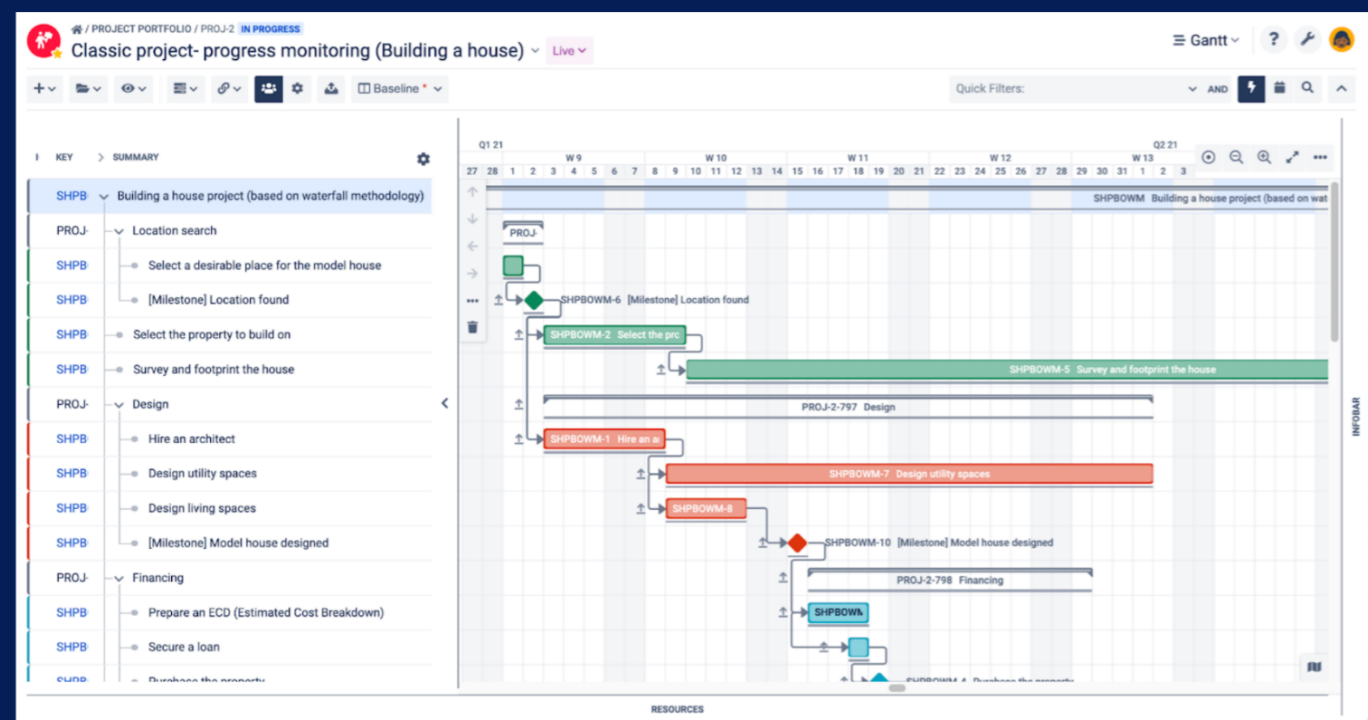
/ PROJECT PORTFOLIO / PROJ-2 IN PROGRESS
Classic project- progress monitoring (Building a house) Live

Gantt

Baseline *

Quick Filters: AND

KEY SUMMARY

| KEY | SUMMARY |
|---|---|
| SHPB | Building a house project (based on waterfall methodology) |
| PROJ- | Location search |
| SHPB | Select a desirable place for the model house |
| SHPB | [Milestone] Location found |
| SHPB | Select the property to build on |
| SHPB | Survey and footprint the house |
| PROJ- | Design |
| SHPB | Hire an architect |
| SHPB | Design utility spaces |
| SHPB | Design living spaces |
| SHPB | [Milestone] Model house designed |
| PROJ- | Financing |
| SHPB | Prepare an ECD (Estimated Cost Breakdown) |
| SHPB | Secure a loan |
| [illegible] | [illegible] |

Q1 21 Q2 21
W 9 W 10 W 11 W 12 W 13
27 28 1 2 3 4 5 6 7 8 9 10 11 12 13 14 15 16 17 18 19 20 21 22 23 24 25 26 27 28 29 30 31 1 2 3

SHPBOWM Building a house project (based on wat
PROJ-
SHPBOWM-6 [Milestone] Location found
SHPBOWM-2 Select the prc
SHPBOWM-5 Survey and footprint the house
PROJ-2-797 Design
SHPBOWM-1 Hire an a
SHPBOWM-7 Design utility spaces
SHPBOWM-8
SHPBOWM-10 [Milestone] Model house designed
PROJ-2-798 Financing
SHPBOWI
SHPBOWM-4 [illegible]

INFOBAR
RESOURCES